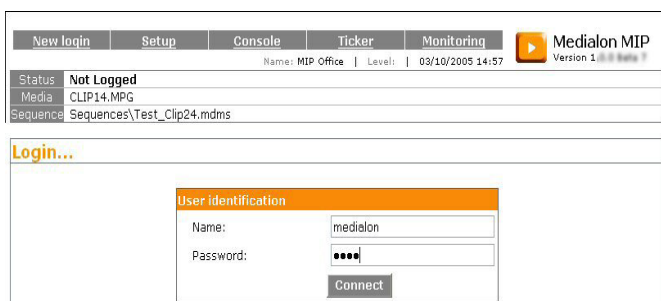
New login | Setup | Console | Ticker | Monitoring

Name: MIP Office | Level: | 03/10/2005 14:57

Medialon MIP
Version 1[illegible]

| Status | Not Logged |
|---|---|
| Media | CLIP14.MPG |
| Sequence | Sequences\Test_Clip24.mdms |

Login...

User identification

Name: medialon

Password: ••••

Connect